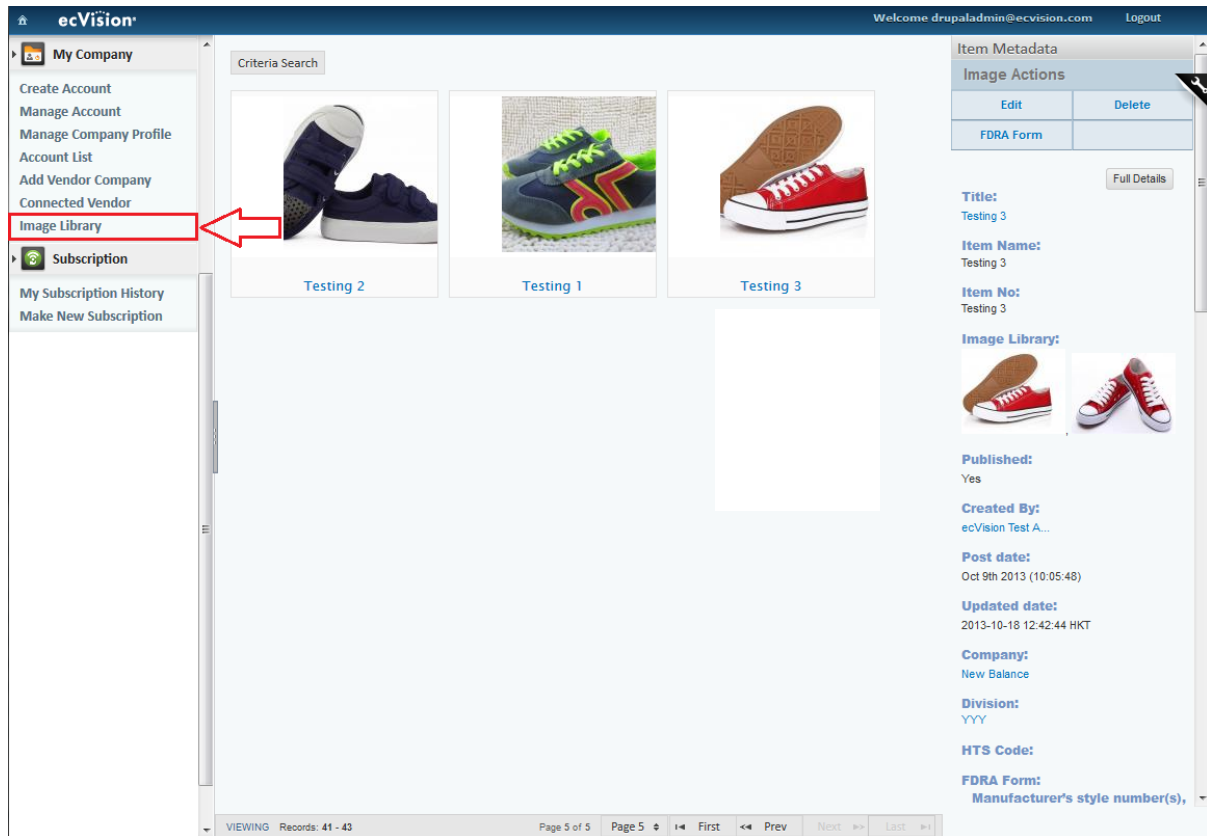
ecVision

Welcome drupaladmin@ecvision.com Logout

My Company

Create Account
Manage Account
Manage Company Profile
Account List
Add Vendor Company
Connected Vendor
Image Library

Subscription

My Subscription History
Make New Subscription

Criteria Search

Testing 2

Testing 1

Testing 3

VIEWING Records: 41 - 43 Page 5 of 5 Page 5 First Prev Next Last

Item Metadata

Image Actions

| Edit | Delete |
|---|---|
| FDRA Form | |

Full Details

Title:
Testing 3

Item Name:
Testing 3

Item No:
Testing 3

Image Library:

Published:
Yes

Created By:
ecVision Test A...

Post date:
Oct 9th 2013 (10:05:48)

Updated date:
2013-10-18 12:42:44 HKT

Company:
New Balance

Division:
YYY

HTS Code:

FDRA Form:
Manufacturer's style number(s),